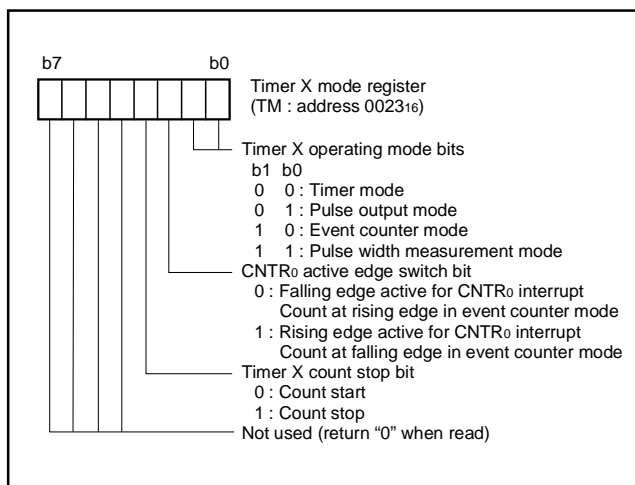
b7 b0

Timer X mode register
(TM : address $0023_{16}$)

Timer X operating mode bits
b1 b0
0 0 : Timer mode
0 1 : Pulse output mode
1 0 : Event counter mode
1 1 : Pulse width measurement mode

$CNTR_0$ active edge switch bit
0 : Falling edge active for $CNTR_0$ interrupt
Count at rising edge in event counter mode
1 : Rising edge active for $CNTR_0$ interrupt
Count at falling edge in event counter mode

Timer X count stop bit
0 : Count start
1 : Count stop

Not used (return “0” when read)